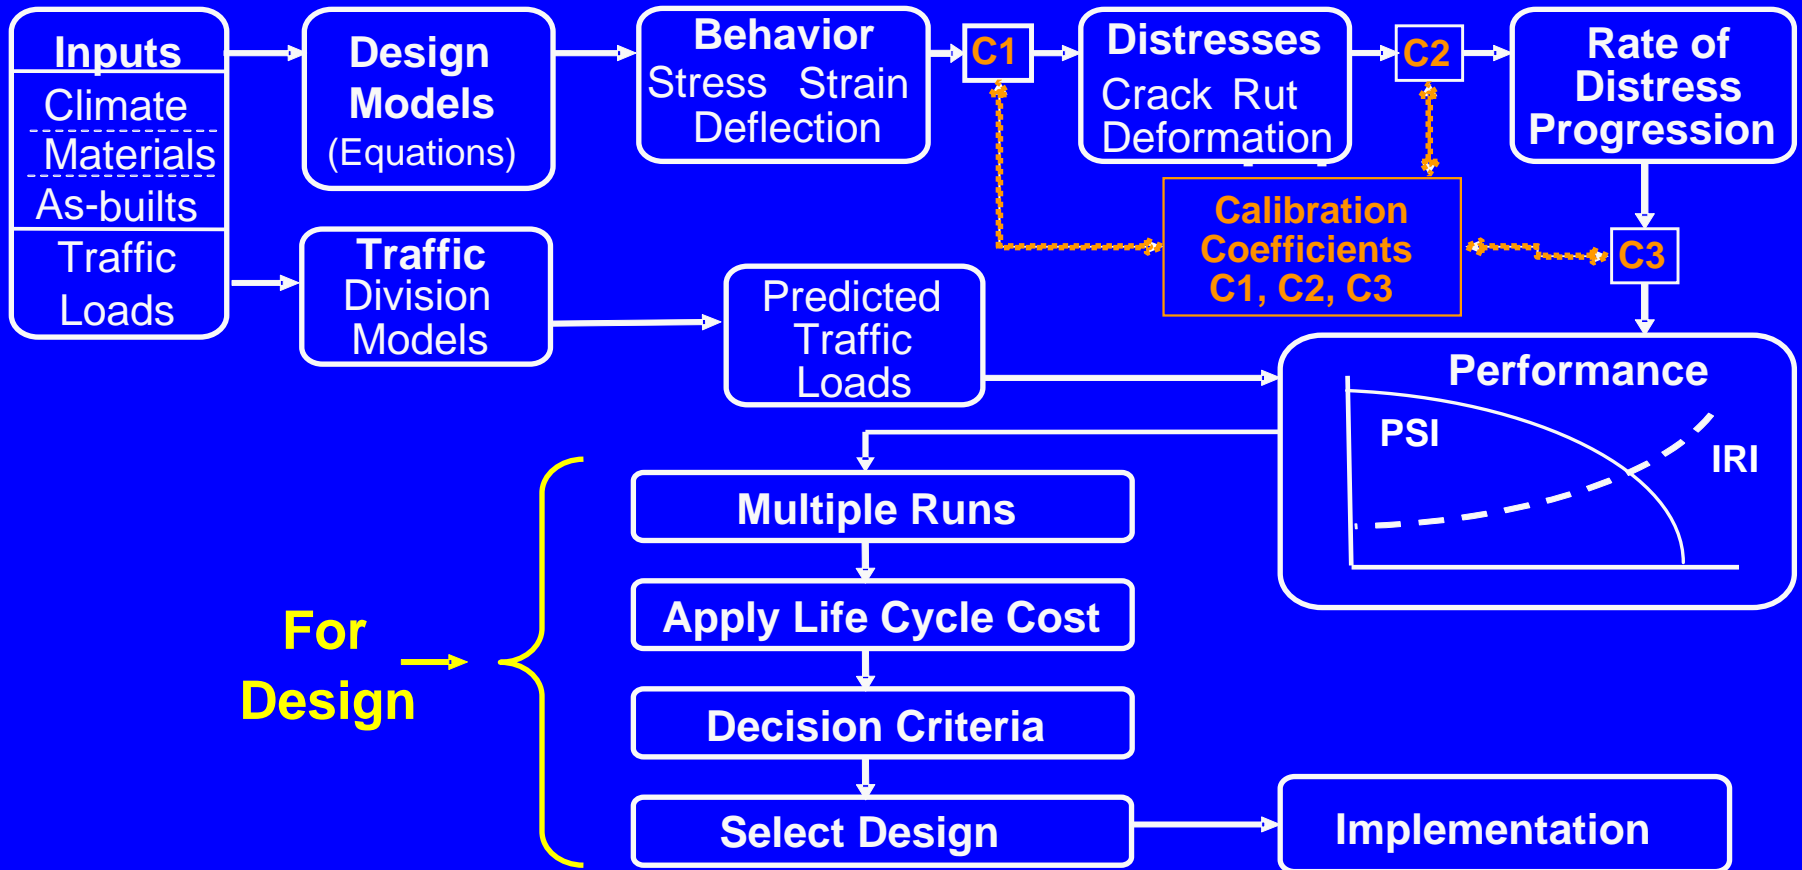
Inputs
Climate
Materials
As-builts
Traffic Loads

Design Models (Equations)

Behavior
Stress Strain
Deflection

C1

Distresses
Crack Rut
Deformation

C2

Rate of Distress Progression

Traffic Division Models

Predicted Traffic Loads

Calibration Coefficients
C1, C2, C3

C3

Performance
PSI
IRI

Multiple Runs

Apply Life Cycle Cost

Decision Criteria

Select Design

Implementation

For Design